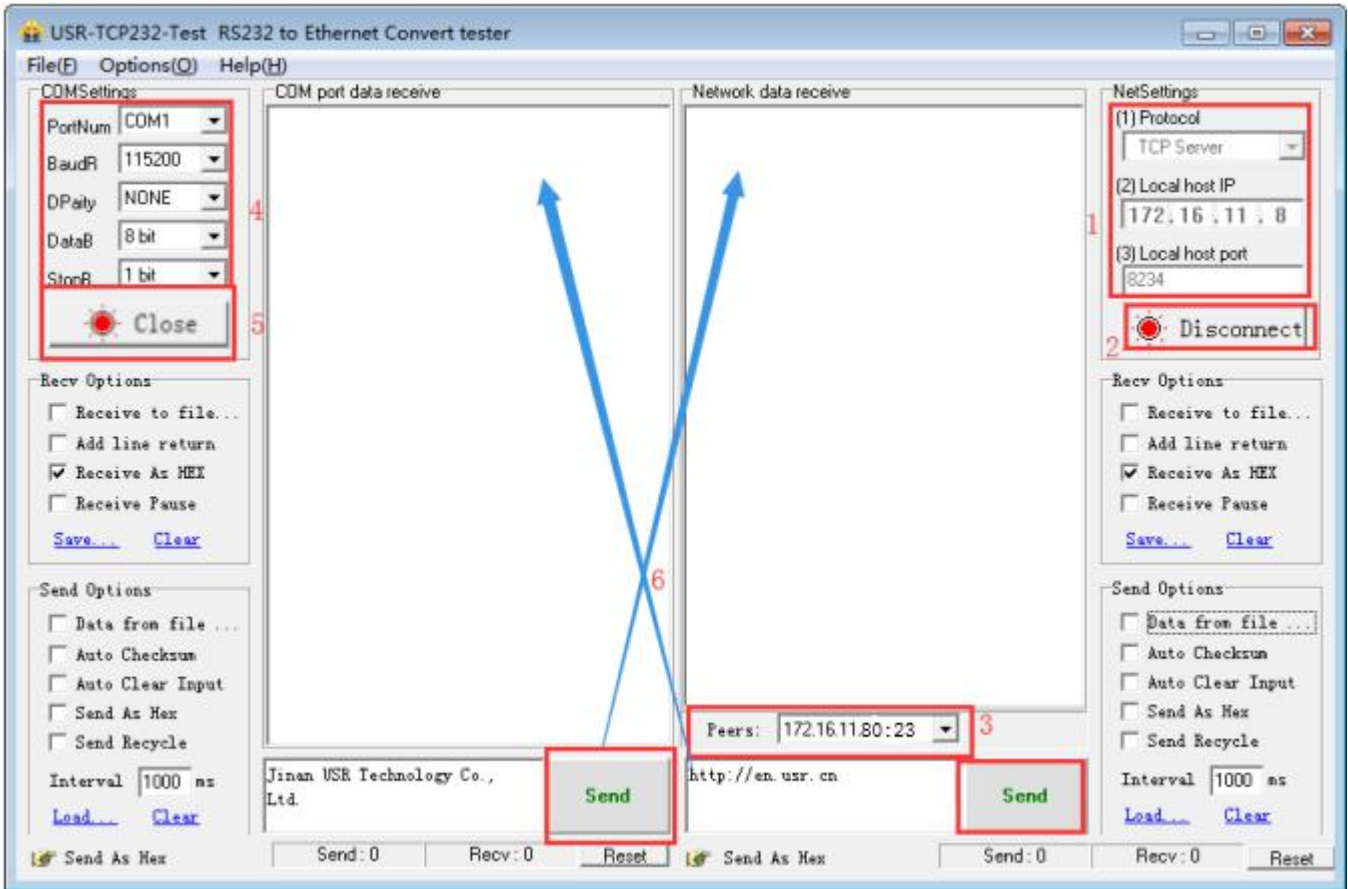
USR-TCP232-Test RS232 to Ethernet Convert tester

File(F) Options(O) Help(H)

COMSettings
PortNum COM1
BaudR 115200
DPaity NONE
DataB 8 bit
StopB 1 bit
4
Close
5

Recv Options
Receive to file...
Add line return
Receive As HEX
Receive Pause
Save... Clear

Send Options
Data from file ...
Auto Checksum
Auto Clear Input
Send As Hex
Send Recycle
Interval 1000 ms
Load... Clear

Send As Hex

COM port data receive

Jinan USR Technology Co., Ltd.

Send

Send : 0 Recv : 0 Reset

6

Network data receive

Peers: 172.16.11.80:23
3

http://en.usr.cn

Send

Send As Hex

Send : 0 Recv : 0 Reset

NetSettings
(1) Protocol
TCP Server
(2) Local host IP
172 . 16 . 11 . 8
(3) Local host port
8234
1
Disconnect
2

Recv Options
Receive to file...
Add line return
Receive As HEX
Receive Pause
Save... Clear

Send Options
Data from file ...
Auto Checksum
Auto Clear Input
Send As Hex
Send Recycle
Interval 1000 ms
Load... Clear